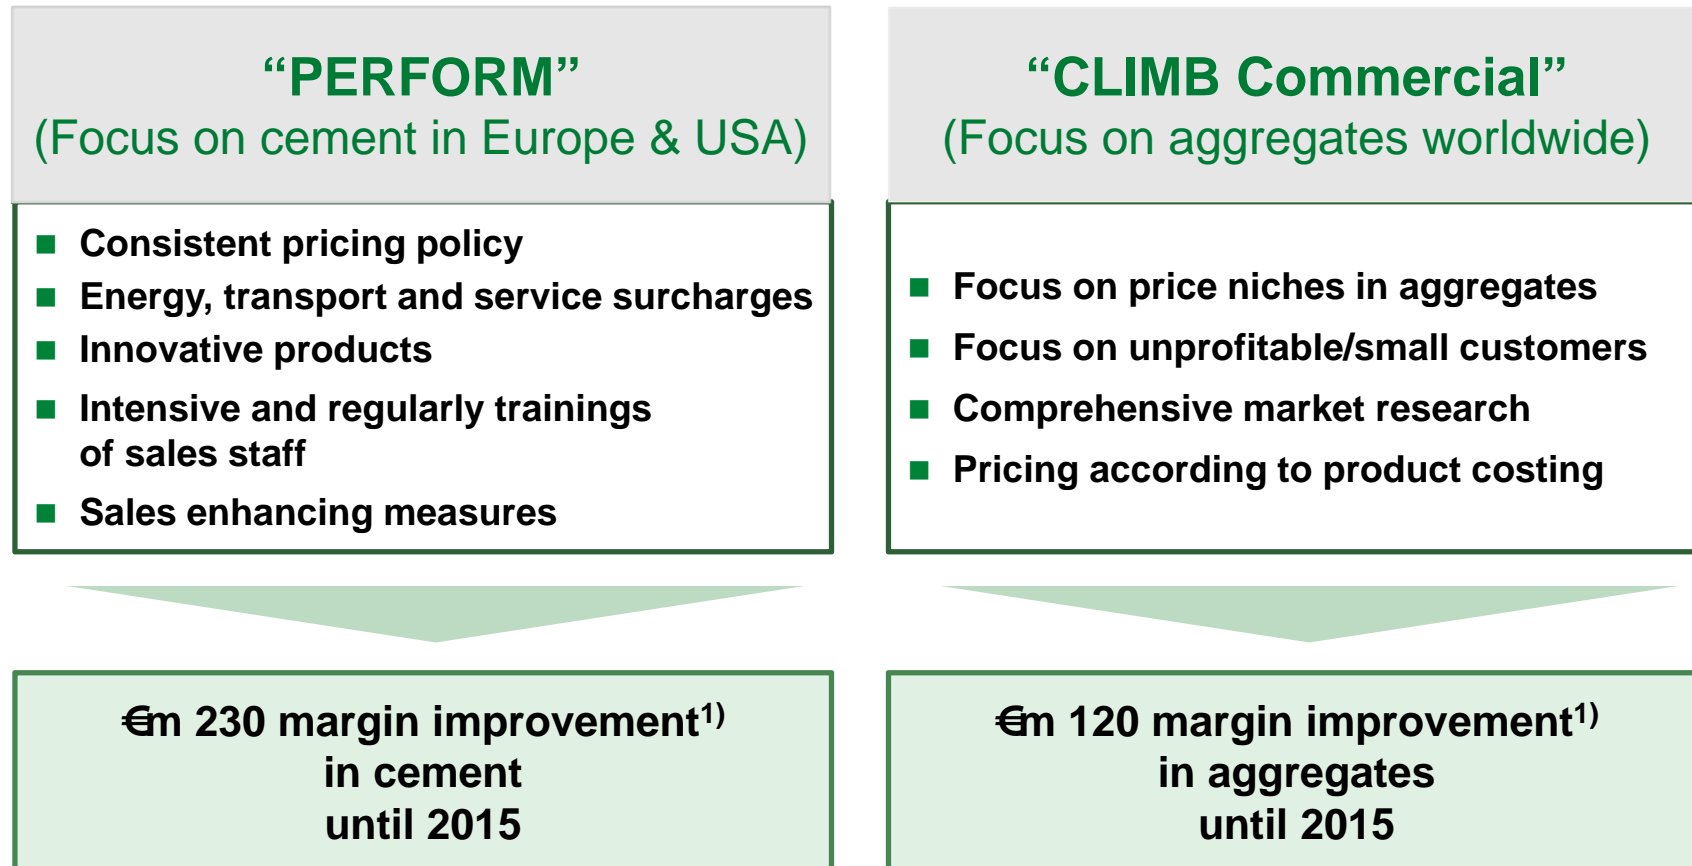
“PERFORM”
(Focus on cement in Europe & USA)

■ Consistent pricing policy
■ Energy, transport and service surcharges
■ Innovative products
■ Intensive and regularly trainings of sales staff
■ Sales enhancing measures

€m 230 margin improvement$^{1)}$
in cement
until 2015

“CLIMB Commercial”
(Focus on aggregates worldwide)

■ Focus on price niches in aggregates
■ Focus on unprofitable/small customers
■ Comprehensive market research
■ Pricing according to product costing

€m 120 margin improvement$^{1)}$
in aggregates
until 2015